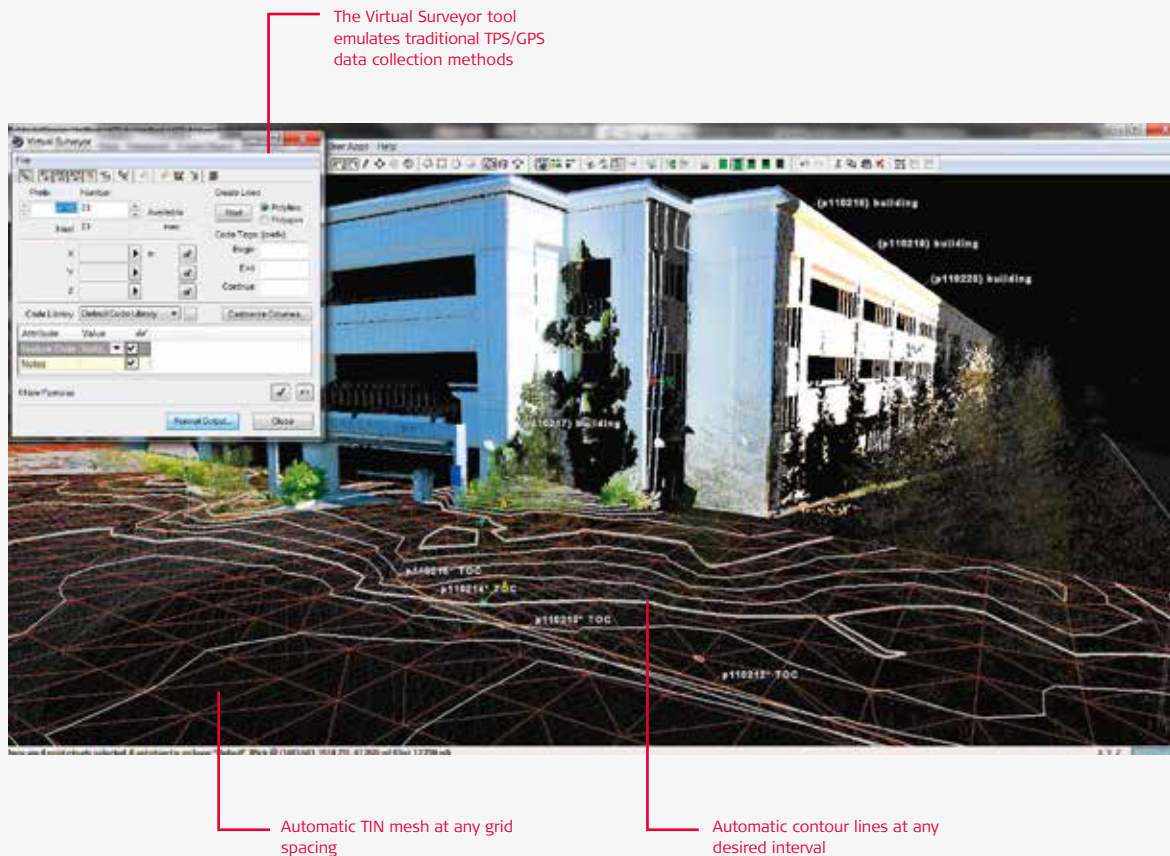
The Virtual Surveyor tool emulates traditional TPS/GPS data collection methods

Virtual Surveyor

File

Prefix

Number

Available

Next

Create Lines

Start

Polyline

Polygon

Code Tags (prefix)

Begin

End

Continue

X

Y

Z

Code Library

Default Code Library

Customize Columns...

Attribute

Value

Feature Code

Notes

Make Features

Format Output...

Close

User Apps

Help

(p110216) building

(p110218) building

(p110220) building

(p110217) building

p110216 TOC

p110214 TOC

p110210 TOC

p110212 TOC

Automatic TIN mesh at any grid spacing

Automatic contour lines at any desired interval